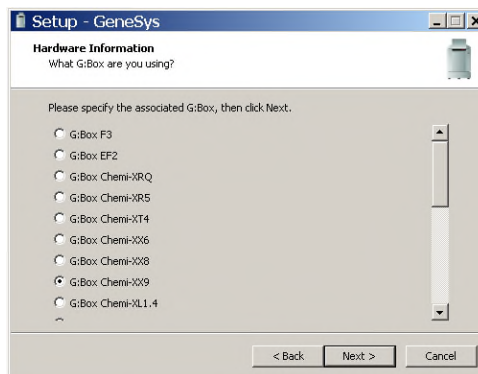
Setup - GeneSys

Hardware Information
What G:Box are you using?

Please specify the associated G:Box, then click Next.

G:Box F3
G:Box EF2
G:Box Chemi-XRQ
G:Box Chemi-XR5
G:Box Chemi-XT4
G:Box Chemi-XX6
G:Box Chemi-XX8
G:Box Chemi-XX9
G:Box Chemi-XL1.4

< Back
Next >
Cancel